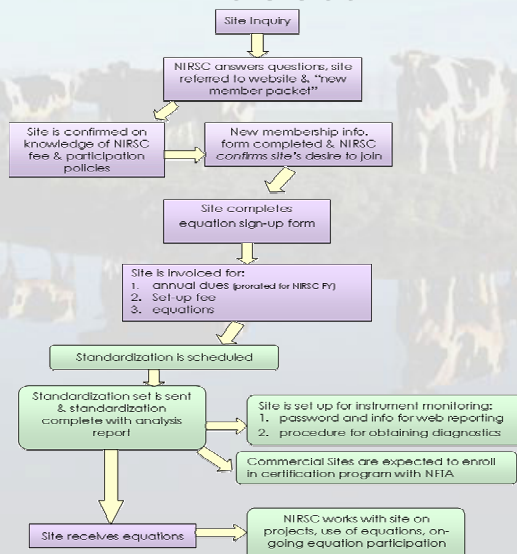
Site Inquiry

NIRSC answers questions, site referred to website & "new member packet"

Site is confirmed on knowledge of NIRSC fee & participation policies

New membership info. form completed & NIRSC confirms site's desire to join

Site completes equation sign-up form

Site is invoiced for:
1. annual dues (prorated for NIRSC FY)
2. Set-up fee
3. equations

Standardization is scheduled

Standardization set is sent & standardization complete with analysis report

Site is set up for instrument monitoring:
1. password and info for web reporting
2. procedure for obtaining diagnostics

Commercial Sites are expected to enroll in certification program with NFTA

Site receives equations

NIRSC works with site on projects, use of equations, on-going equation participation